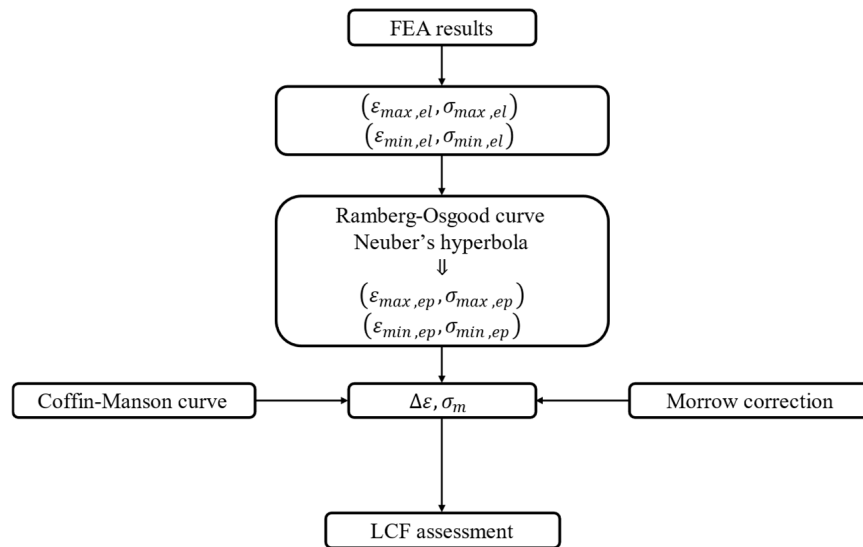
FEA results

$\left(\varepsilon_{max,el}, \sigma_{max,el}\right)$
$\left(\varepsilon_{min,el}, \sigma_{min,el}\right)$

Ramberg-Osgood curve
Neuber’s hyperbola
$\Downarrow$
$\left(\varepsilon_{max,ep}, \sigma_{max,ep}\right)$
$\left(\varepsilon_{min,ep}, \sigma_{min,ep}\right)$

Coffin-Manson curve

$\Delta\varepsilon, \sigma_m$

Morrow correction

LCF assessment